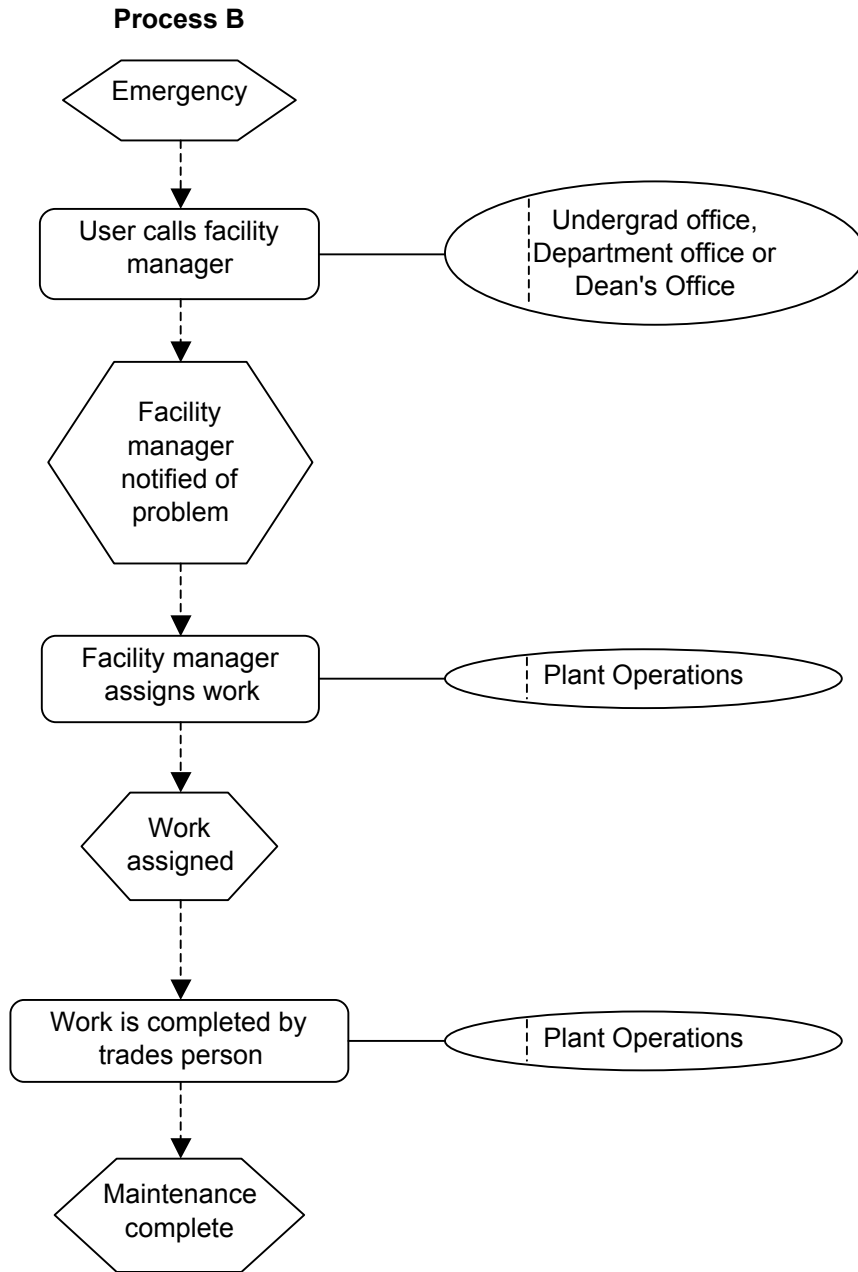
Process B

Emergency

User calls facility manager

Undergrad office, Department office or Dean's Office

Facility manager notified of problem

Facility manager assigns work

Plant Operations

Work assigned

Work is completed by trades person

Plant Operations

Maintenance complete